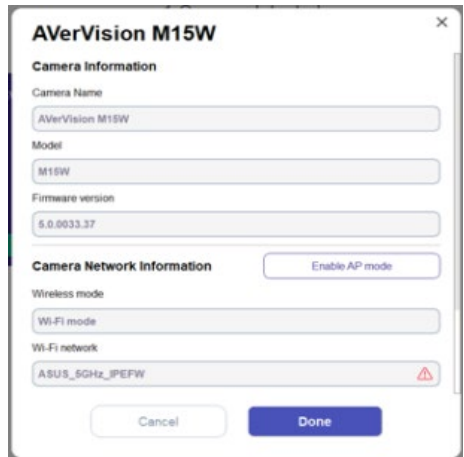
AVerVision M15W

×

Camera Information

Camera Name

AVerVision M15W

Model

M15W

Firmware version

5.0.0033.37

Camera Network Information

Enable AP mode

Wireless mode

Wi-Fi mode

Wi-Fi network

ASUS_5GHz_IPEFW

Cancel

Done